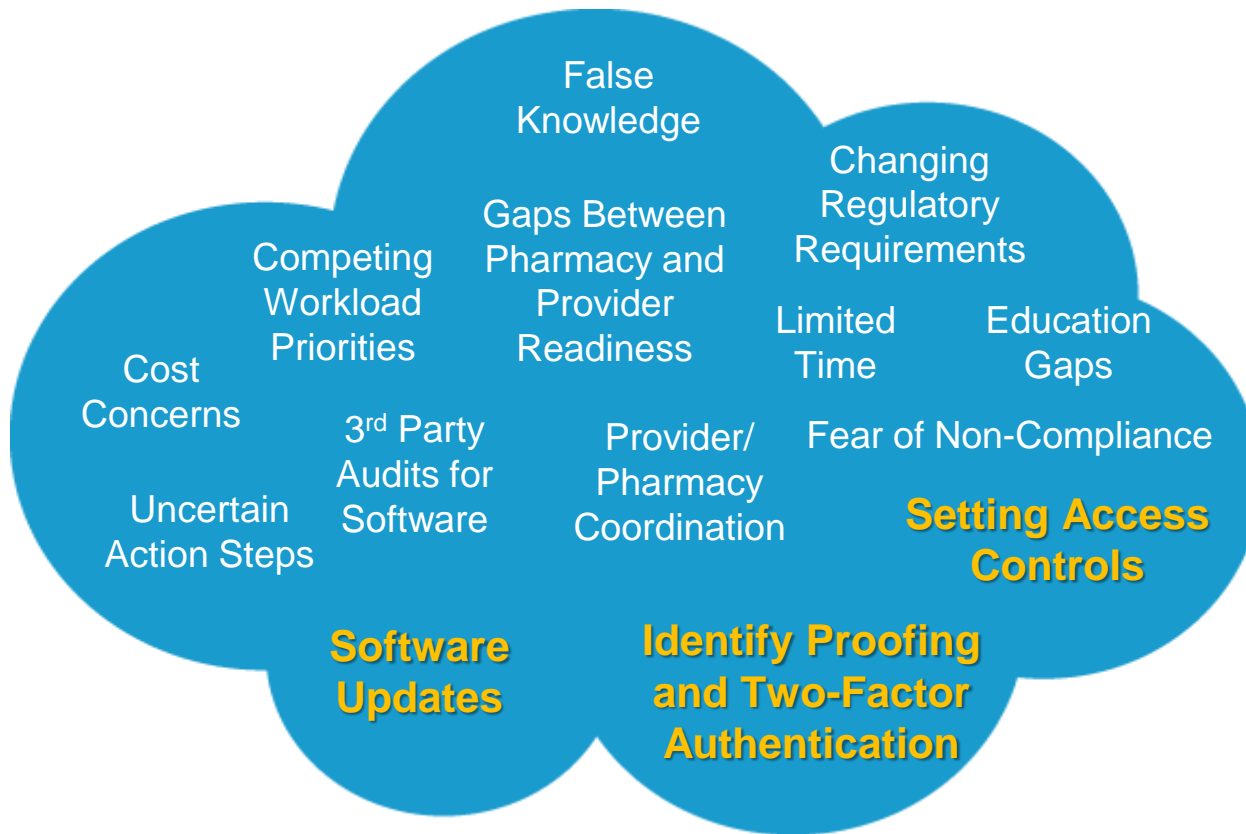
False Knowledge

Changing Regulatory Requirements

Gaps Between Pharmacy and Provider Readiness

Competing Workload Priorities

Limited Time

Education Gaps

Cost Concerns

3$^{rd}$ Party Audits for Software

Provider/ Pharmacy Coordination

Fear of Non-Compliance

Setting Access Controls

Uncertain Action Steps

Software Updates

Identify Proofing and Two-Factor Authentication